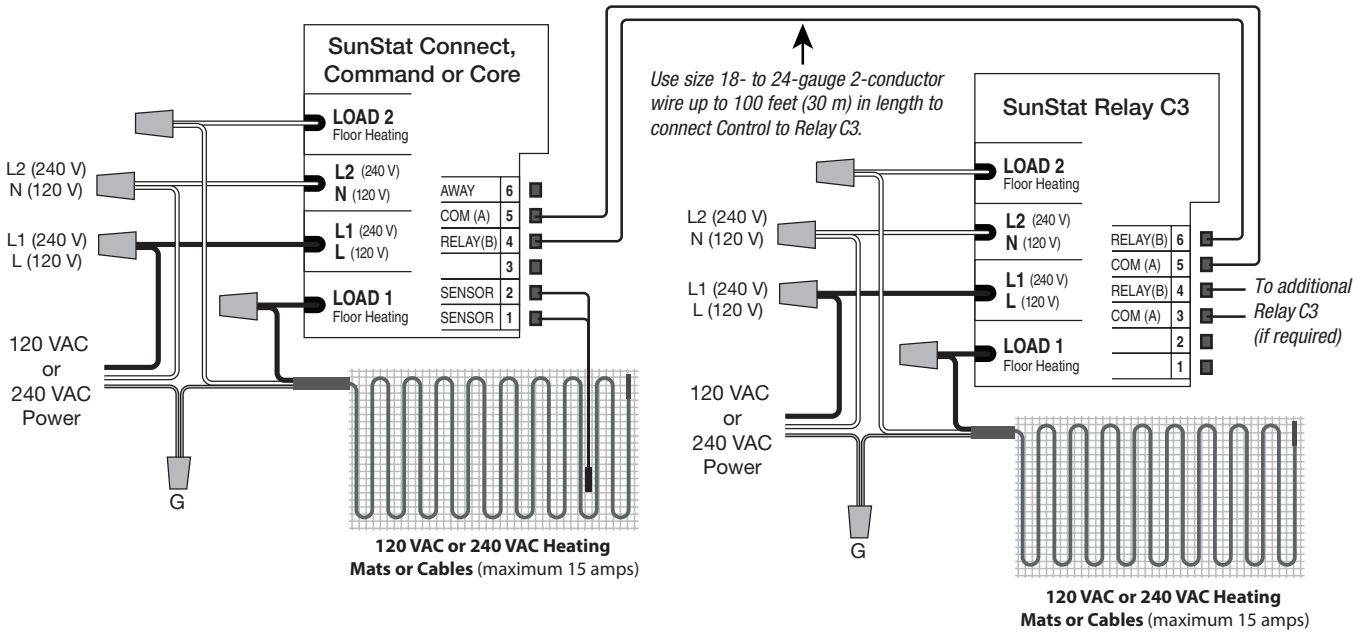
SunStat Connect, Command or Core

LOAD 2
Floor Heating

L2 (240 V)
N (120 V)

L1 (240 V)
L (120 V)

LOAD 1
Floor Heating

AWAY 6
COM (A) 5
RELAY(B) 4
3
SENSOR 2
SENSOR 1

L2 (240 V)
N (120 V)

L1 (240 V)
L (120 V)

120 VAC or 240 VAC Power

G

120 VAC or 240 VAC Heating Mats or Cables (maximum 15 amps)

Use size 18- to 24-gauge 2-conductor wire up to 100 feet (30 m) in length to connect Control to Relay C3.

SunStat Relay C3

LOAD 2
Floor Heating

L2 (240 V)
N (120 V)

L1 (240 V)
L (120 V)

LOAD 1
Floor Heating

RELAY(B) 6
COM (A) 5
RELAY(B) 4
COM (A) 3
2
1

To additional Relay C3 (if required)

L2 (240 V)
N (120 V)

L1 (240 V)
L (120 V)

120 VAC or 240 VAC Power

G

120 VAC or 240 VAC Heating Mats or Cables (maximum 15 amps)